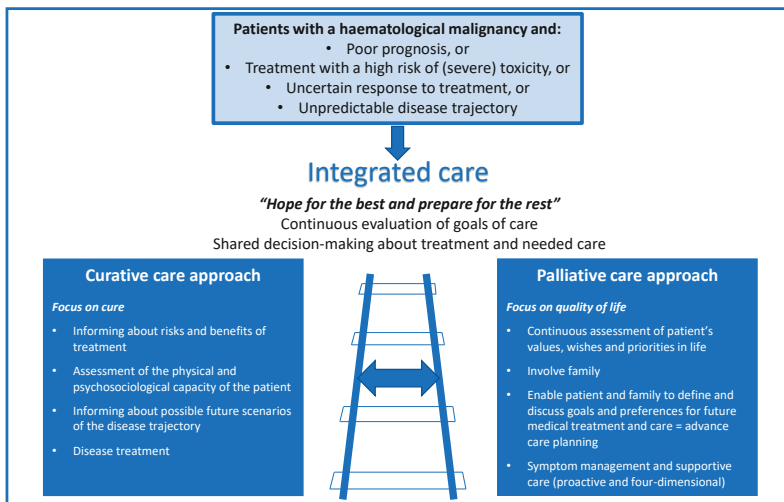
**Patients with a haematological malignancy and:**

- Poor prognosis, or
- Treatment with a high risk of (severe) toxicity, or
- Uncertain response to treatment, or
- Unpredictable disease trajectory

Integrated care

***"Hope for the best and prepare for the rest"***

Continuous evaluation of goals of care

Shared decision-making about treatment and needed care

**Curative care approach**

***Focus on cure***

- Informing about risks and benefits of treatment
- Assessment of the physical and psychosociological capacity of the patient
- Informing about possible future scenarios of the disease trajectory
- Disease treatment

**Palliative care approach**

***Focus on quality of life***

- Continuous assessment of patient's values, wishes and priorities in life
- Involve family
- Enable patient and family to define and discuss goals and preferences for future medical treatment and care = advance care planning
- Symptom management and supportive care (proactive and four-dimensional)